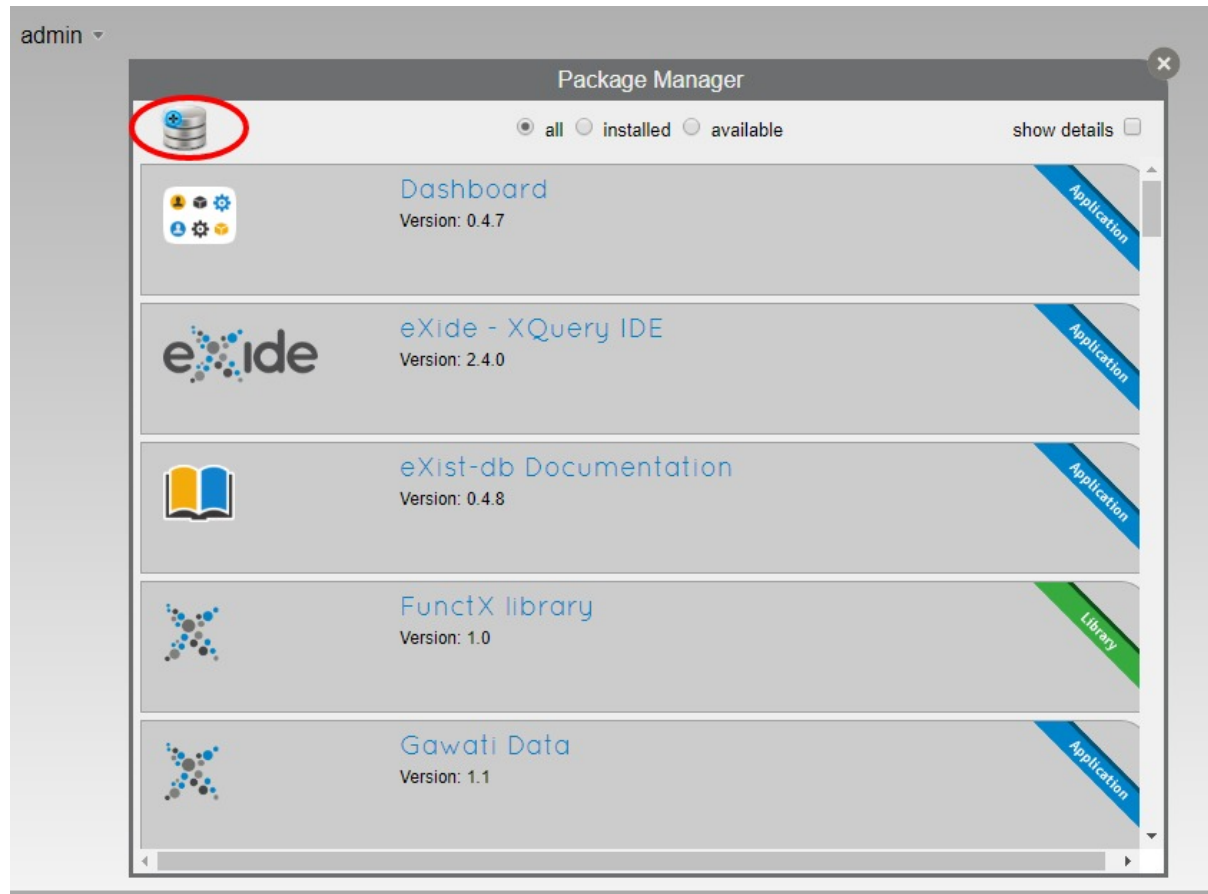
admin

Package Manager

all installed available

show details

Dashboard
Version: 0.4.7
Application

eXide

eXide - XQuery IDE
Version: 2.4.0
Application

eXist-db Documentation
Version: 0.4.8
Application

FunctX library
Version: 1.0
Library

Gawati Data
Version: 1.1
Application